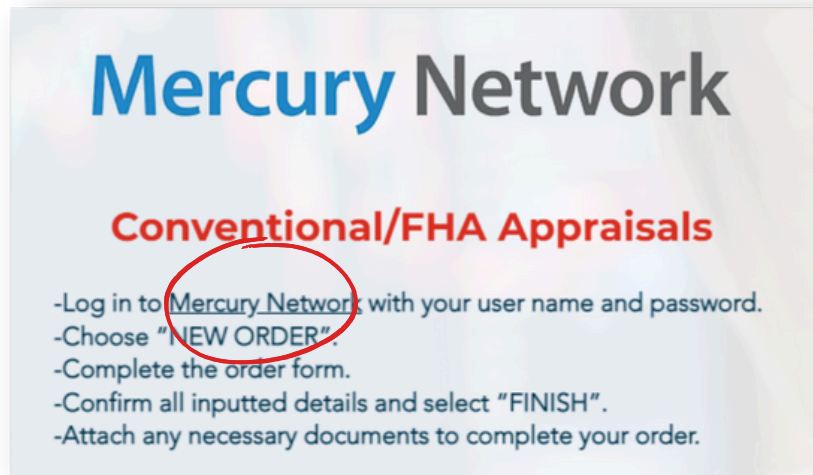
Mercury Network

Conventional/FHA Appraisals

-Log in to Mercury Network with your user name and password.
-Choose "NEW ORDER".
-Complete the order form.
-Confirm all inputted details and select "FINISH".
-Attach any necessary documents to complete your order.